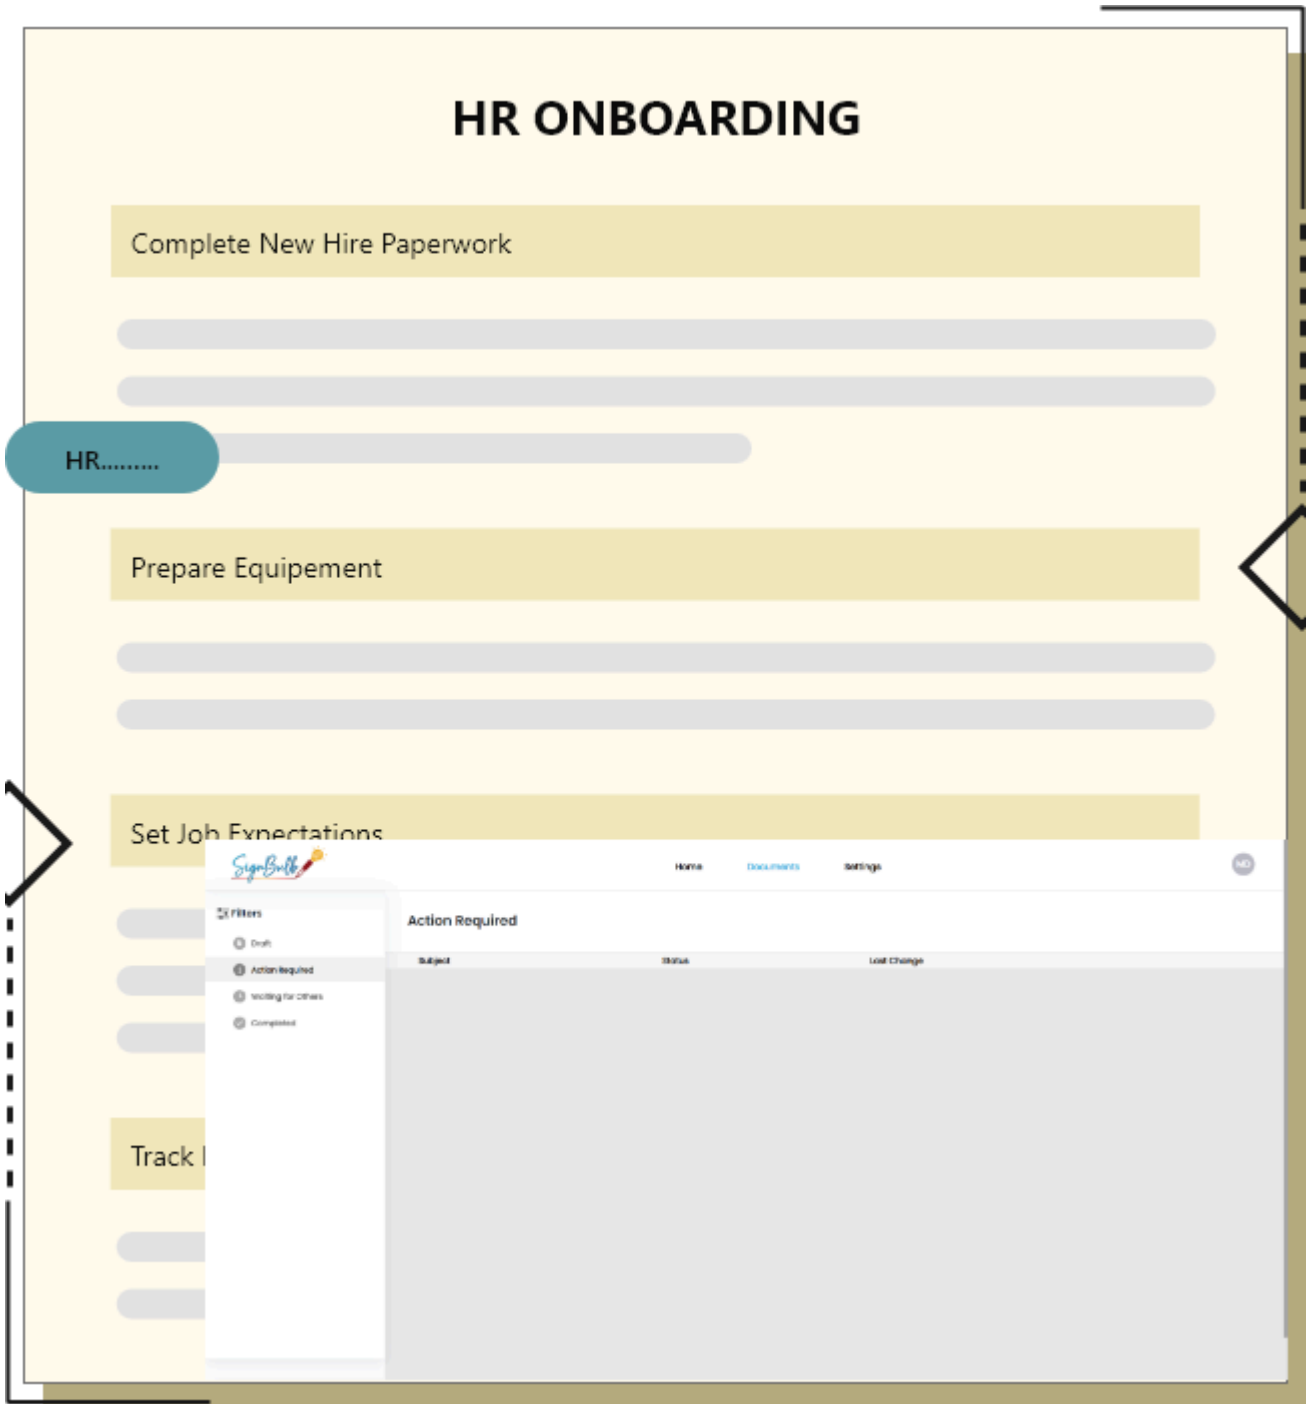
HR ONBOARDING

Complete New Hire Paperwork

HR.........

Prepare Equipement

Set Job Expectations

Track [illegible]

SignBulk

Home
Documents
Settings

MD

Filters
Draft
Action Required
Waiting for Others
Completed

Action Required

| Subject | Status | Last Change |
|---|---|---|